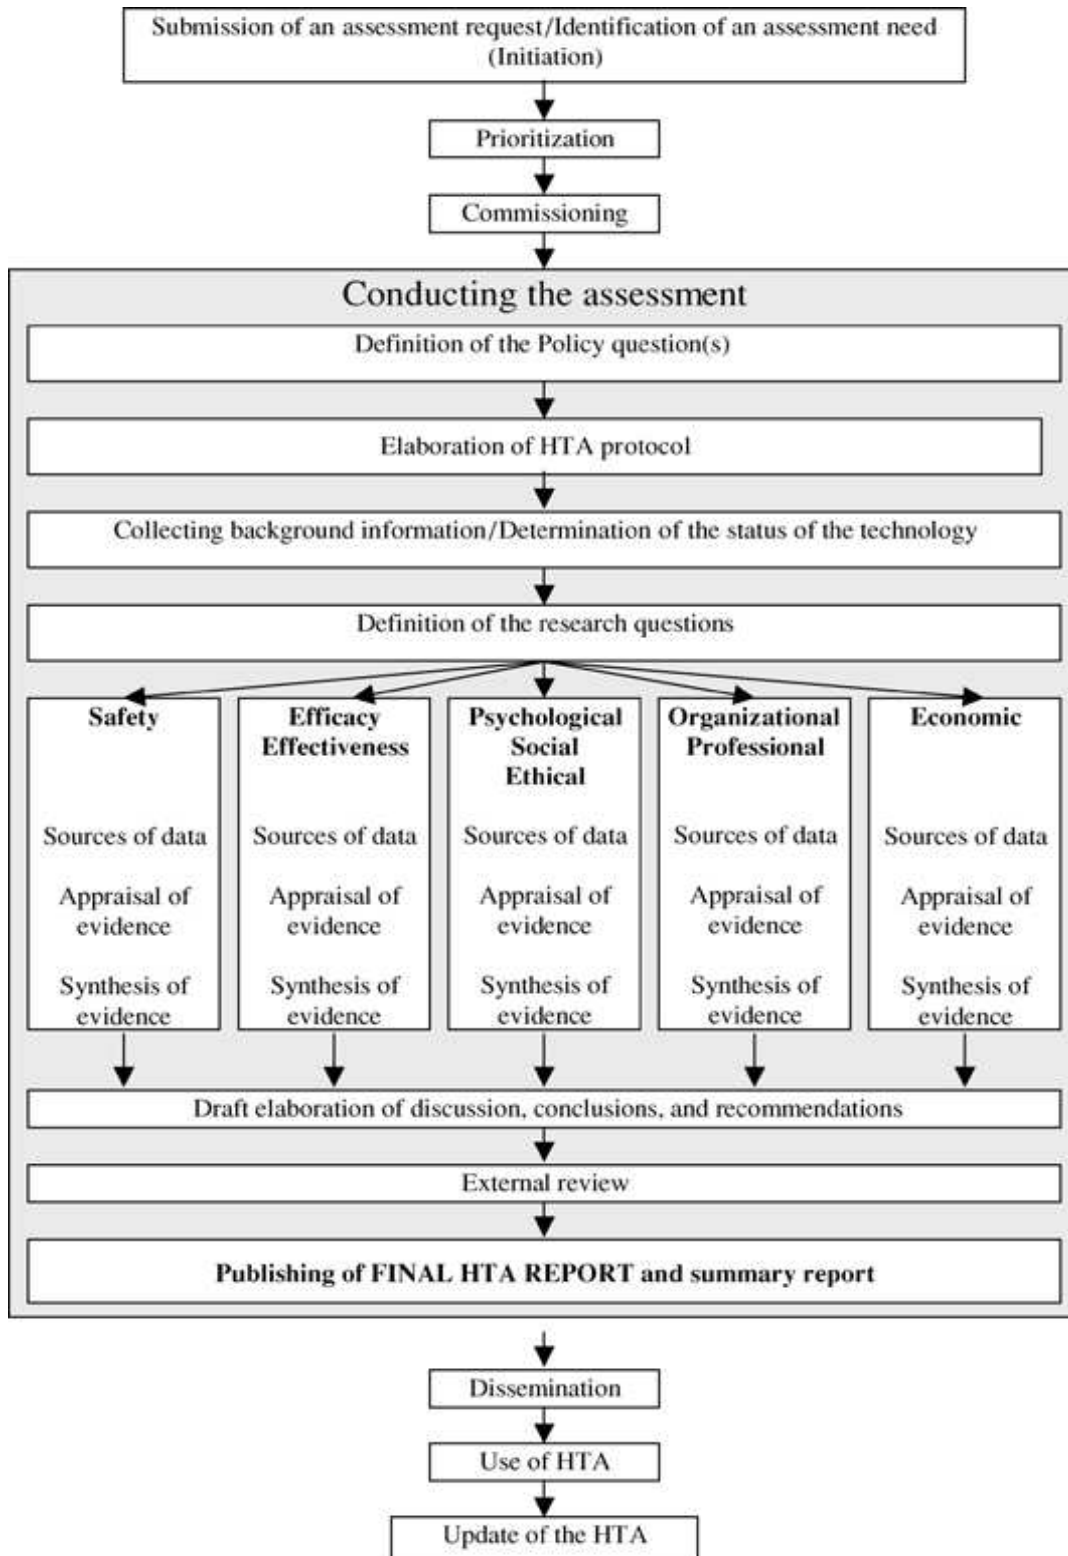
Submission of an assessment request/Identification of an assessment need (Initiation)

Prioritization

Commissioning

Conducting the assessment

Definition of the Policy question(s)

Elaboration of HTA protocol

Collecting background information/Determination of the status of the technology

Definition of the research questions

**Safety**

Sources of data

Appraisal of evidence

Synthesis of evidence

**Efficacy Effectiveness**

Sources of data

Appraisal of evidence

Synthesis of evidence

**Psychological Social Ethical**

Sources of data

Appraisal of evidence

Synthesis of evidence

**Organizational Professional**

Sources of data

Appraisal of evidence

Synthesis of evidence

**Economic**

Sources of data

Appraisal of evidence

Synthesis of evidence

Draft elaboration of discussion, conclusions, and recommendations

External review

**Publishing of FINAL HTA REPORT and summary report**

Dissemination

Use of HTA

Update of the HTA